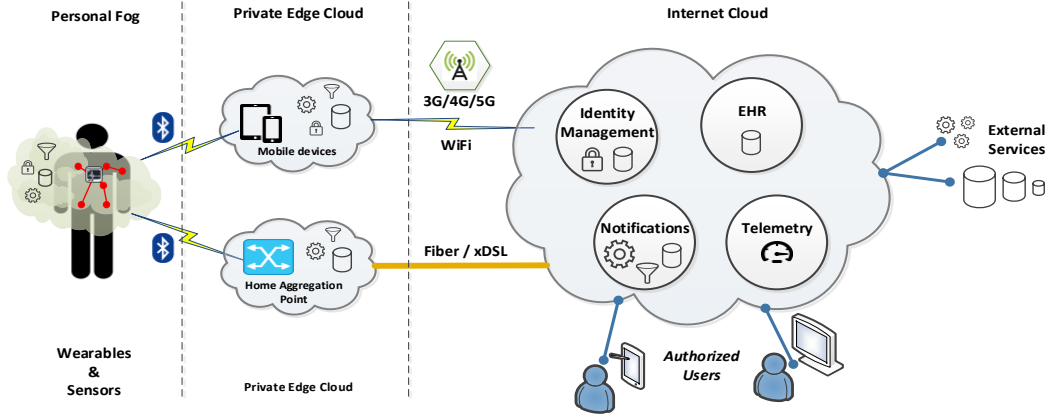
Personal Fog

Private Edge Cloud

Internet Cloud

3G/4G/5G

WiFi

Mobile devices

Identity Management

EHR

External Services

Home Aggregation Point

Fiber / xDSL

Notifications

Telemetry

Wearables & Sensors

Private Edge Cloud

Authorized Users